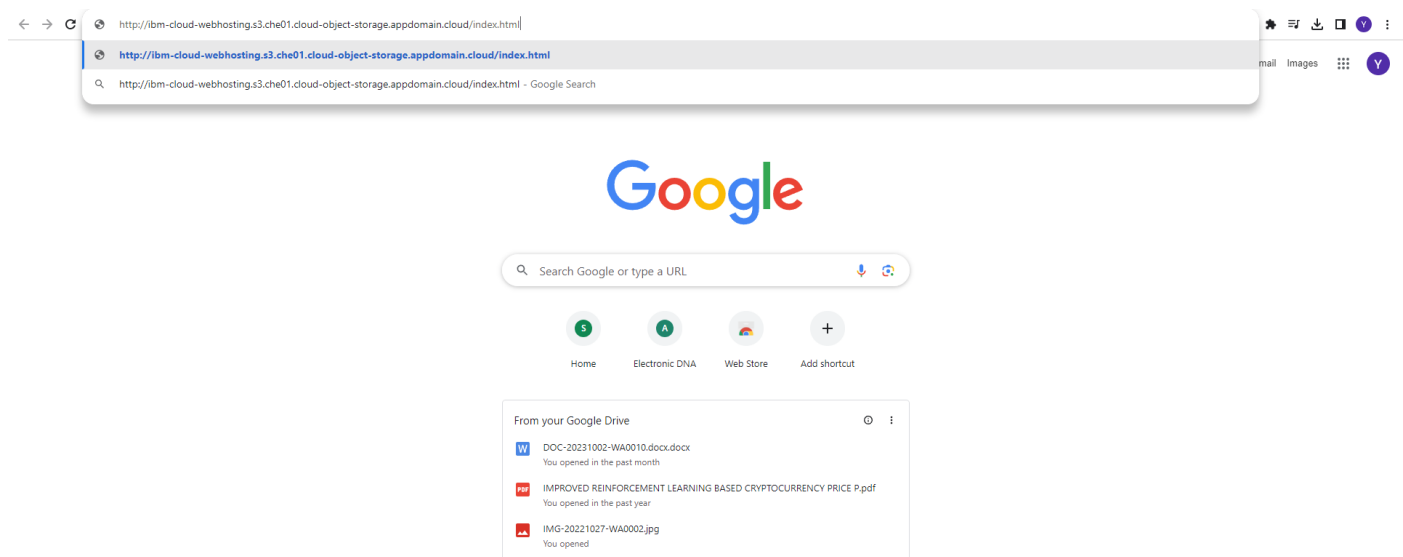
http://ibm-cloud-webhosting.s3.che01.cloud-object-storage.appdomain.cloud/index.html

http://ibm-cloud-webhosting.s3.che01.cloud-object-storage.appdomain.cloud/index.html

http://ibm-cloud-webhosting.s3.che01.cloud-object-storage.appdomain.cloud/index.html - Google Search

Y

mail Images

Y

Google

Search Google or type a URL

S
Home

A
Electronic DNA

Web Store

+
Add shortcut

From your Google Drive

W
DOC-20231002-WA0010.docx.docx
You opened in the past month

PDF
IMPROVED REINFORCEMENT LEARNING BASED CRYPTOCURRENCY PRICE P.pdf
You opened in the past year

IMG-20221027-WA0002.jpg
You opened